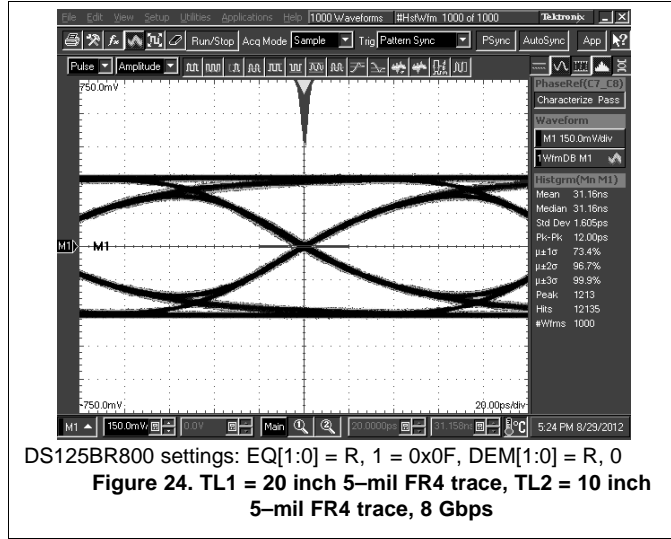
File Edit View Setup Utilities Applications Help 1000 Waveforms #HsfWfm 1000 of 1000 Tektronix

Run/Stop Acq Mode Sample Trig Pattern Sync PSync AutoSync App

Pulse Amplitude

750.0mV

M1

-750.0mV

20.00ps/div

PhaseRef(C7_C8)
Characterize Pass
Waveform
M1 150.0mV/div
1WfmDB M1
Histgrm(Mn M1)
Mean 31.16ns
Median 31.16ns
Std Dev 1.605ps
Pk-Pk 12.00ps
μ±1σ 73.4%
μ±2σ 96.7%
μ±3σ 99.9%
Peak 1213
Hits 12135
#Wfms 1000

M1 150.0mV 0.0V Main 20.0000ps 31.158ns 5:24 PM 8/29/2012

DS125BR800 settings: EQ[1:0] = R, 1 = 0x0F, DEM[1:0] = R, 0

Figure 24. TL1 = 20 inch 5–mil FR4 trace, TL2 = 10 inch 5–mil FR4 trace, 8 Gbps